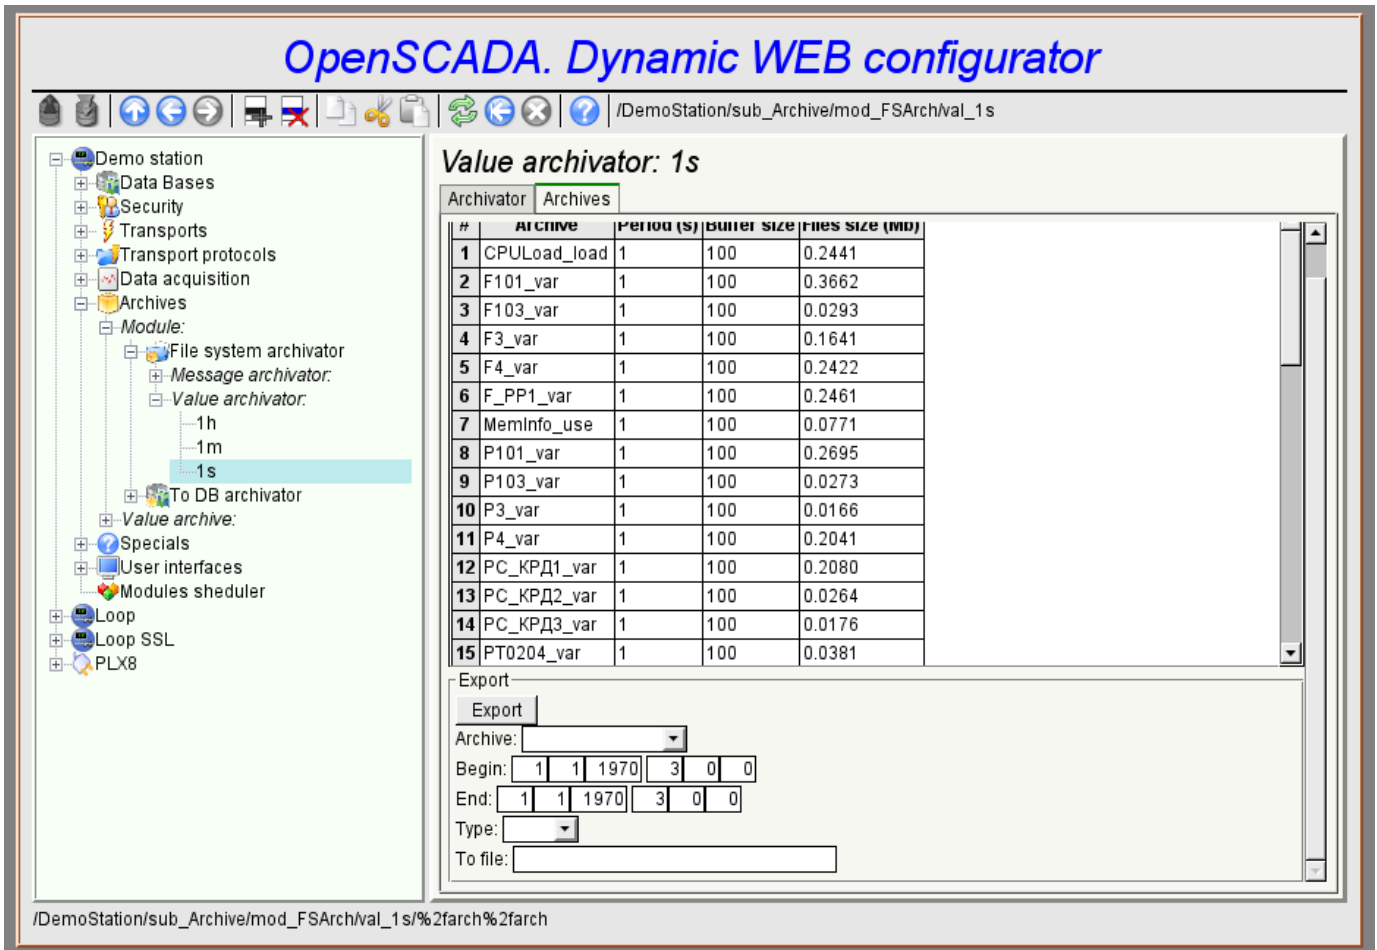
OpenSCADA. Dynamic WEB configurator

/DemoStation/sub_Archive/mod_FSArch/val_1s

Demo station
Data Bases
Security
Transports
Transport protocols
Data acquisition
Archives
Module:
File system archivator
Message archivator:
Value archivator:
1h
1m
1s
To DB archivator
Value archive:
Specials
User interfaces
Modules sheduler
Loop
Loop SSL
PLX8

Value archivator: 1s

Archivator | Archives

| # | Archive | Period (s) | Buffer size | Files size (Mb) |
|---|---|---|---|---|
| 1 | CPULoad_load | 1 | 100 | 0.2441 |
| 2 | F101_var | 1 | 100 | 0.3662 |
| 3 | F103_var | 1 | 100 | 0.0293 |
| 4 | F3_var | 1 | 100 | 0.1641 |
| 5 | F4_var | 1 | 100 | 0.2422 |
| 6 | F_PP1_var | 1 | 100 | 0.2461 |
| 7 | MemInfo_use | 1 | 100 | 0.0771 |
| 8 | P101_var | 1 | 100 | 0.2695 |
| 9 | P103_var | 1 | 100 | 0.0273 |
| 10 | P3_var | 1 | 100 | 0.0166 |
| 11 | P4_var | 1 | 100 | 0.2041 |
| 12 | PC_КРД1_var | 1 | 100 | 0.2080 |
| 13 | PC_КРД2_var | 1 | 100 | 0.0264 |
| 14 | PC_КРД3_var | 1 | 100 | 0.0176 |
| 15 | PT0204_var | 1 | 100 | 0.0381 |

Export
Export
Archive:
Begin: 1 1 1970 3 0 0
End: 1 1 1970 3 0 0
Type:
To file:

/DemoStation/sub_Archive/mod_FSArch/val_1s/%2farch%2farch